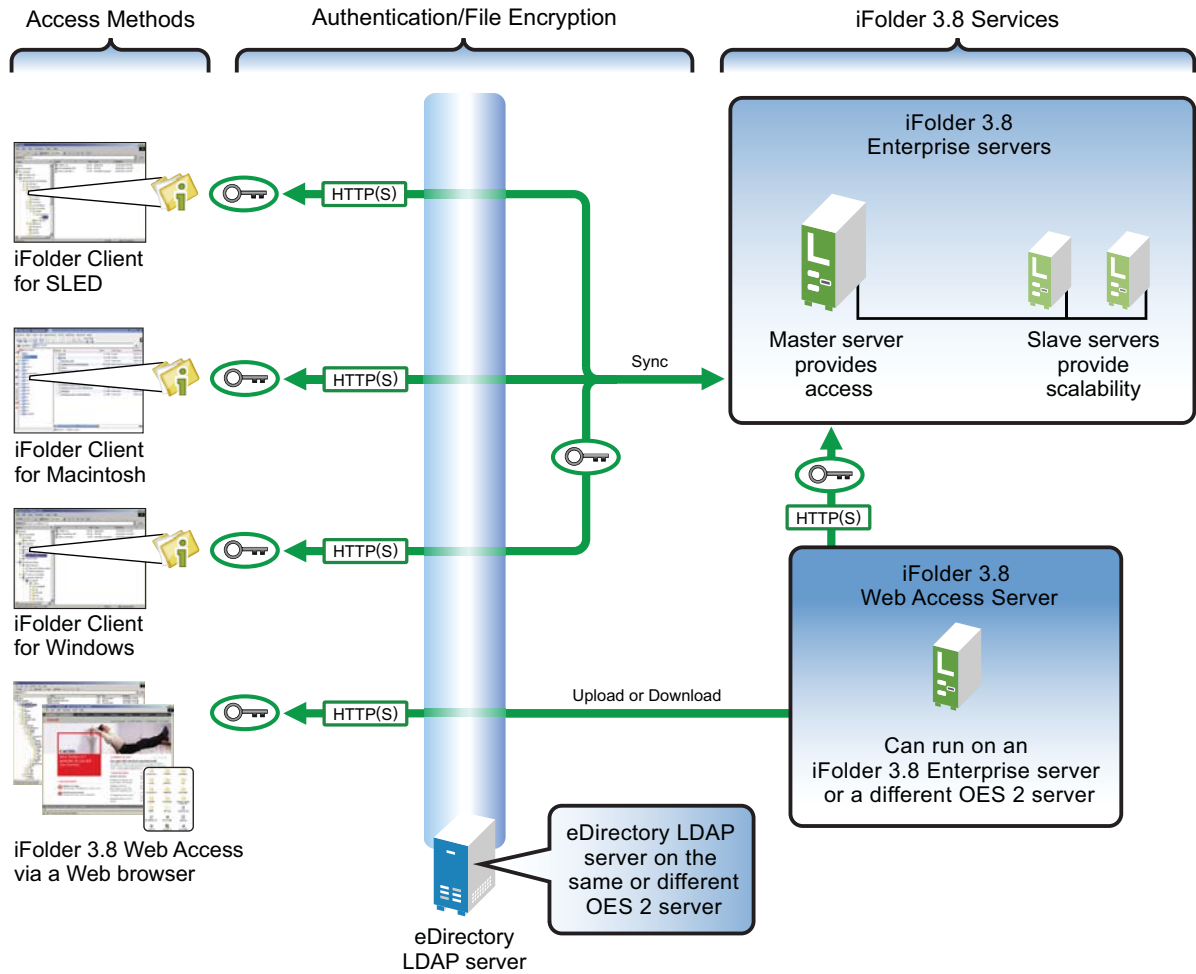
Access Methods

Authentication/File Encryption

iFolder 3.8 Services

iFolder 3.8 Enterprise servers

HTTP(S)

iFolder Client for SLED

Master server provides access

Slave servers provide scalability

HTTP(S)

Sync

iFolder Client for Macintosh

HTTP(S)

HTTP(S)

iFolder Client for Windows

iFolder 3.8 Web Access Server

Upload or Download

HTTP(S)

Can run on an iFolder 3.8 Enterprise server or a different OES 2 server

iFolder 3.8 Web Access via a Web browser

eDirectory LDAP server on the same or different OES 2 server

eDirectory LDAP server